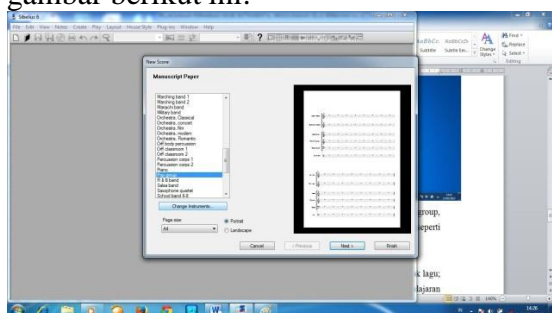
gambar berikut ini:

Sibelius 6

File Edit View Notes Create Play Layout House Style Plug-ins Window Help

New Score

Manuscript Paper

Marching band 1
Marching band 2
Mariachi band
Military band
Orchestra, classical
Orchestra, concert
Orchestra, film
Orchestra, modern
Orchestra, Romantic
Off body percussion
Orff classroom 1
Orff classroom 2
Percussion corps 1
Percussion corps 2
Piano
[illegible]
R & B band
Salsa band
Saxophone quartet
School band 8.6

Change Instruments...

Page size:
A4

Portrait
Landscape

Cancel
< Previous
Next >
Finish

AaBbCc AaBbCcD
Subtitle Subtle Em...
Change Styles
Find
Replace
Select
Editing

group,
eperti

k lagu;
lajaran